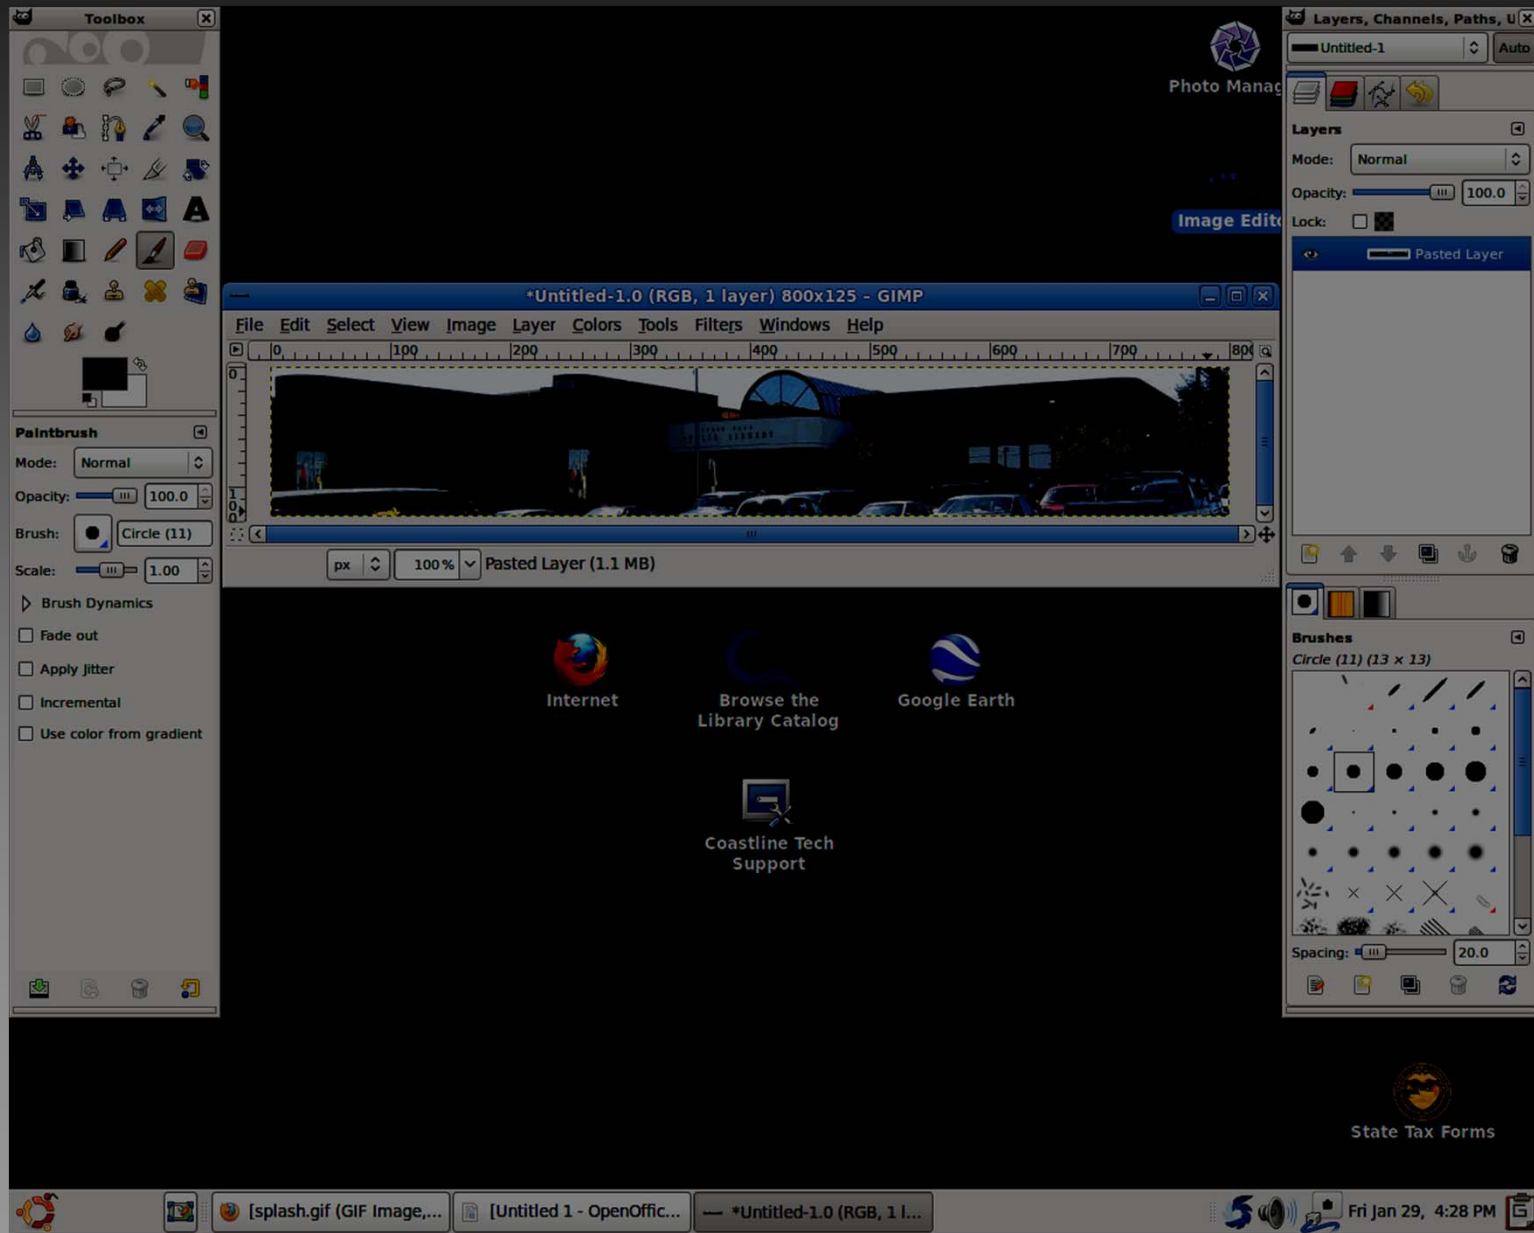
Toolbox

Paintbrush
Mode: Normal
Opacity: 100.0
Brush: Circle (11)
Scale: 1.00
Brush Dynamics
Fade out
Apply Jitter
Incremental
Use color from gradient

Photo Manag
Image Edit

*Untitled-1.0 (RGB, 1 layer) 800x125 - GIMP
File Edit Select View Image Layer Colors Tools Filters Windows Help
0 100 200 300 400 500 600 700 800
px 100% Pasted Layer (1.1 MB)

Internet
Browse the Library Catalog
Google Earth
Coastline Tech Support

Layers, Channels, Paths, U
Untitled-1
Auto
Layers
Mode: Normal
Opacity: 100.0
Lock:
Pasted Layer

Brushes
Circle (11) (13 × 13)
Spacing: 20.0

State Tax Forms

[splash.gif (GIF Image,... [Untitled 1 - OpenOffic... *Untitled-1.0 (RGB, 1 l... Fri Jan 29, 4:28 PM